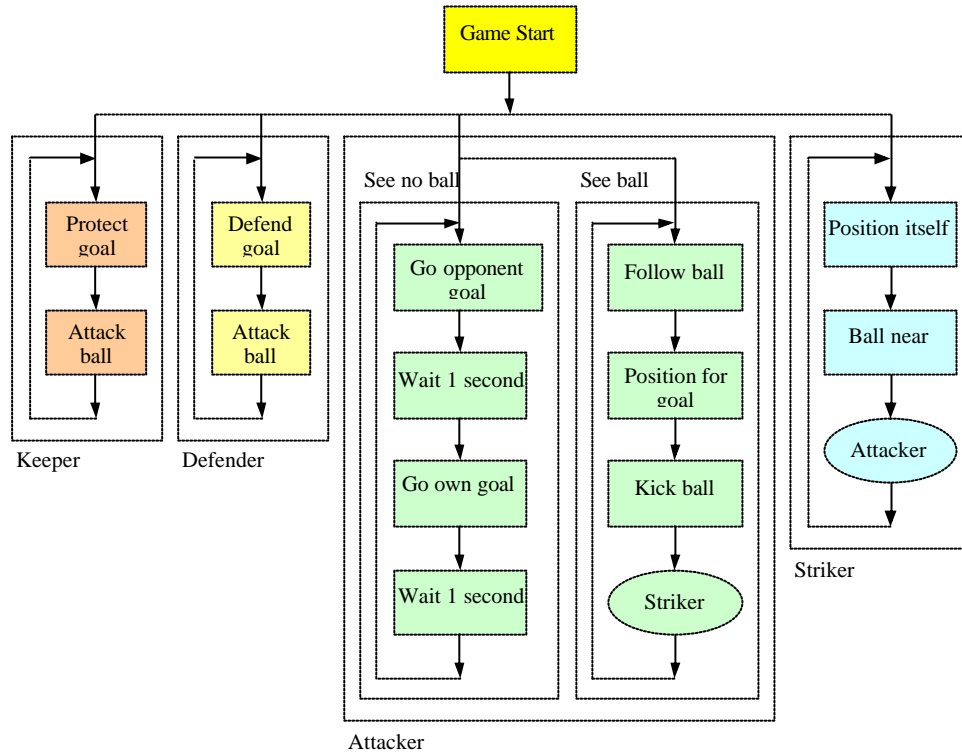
Game Start

Protect goal

Attack ball

Keeper

Defend goal

Attack ball

Defender

See no ball

Go opponent goal

Wait 1 second

Go own goal

Wait 1 second

See ball

Follow ball

Position for goal

Kick ball

Striker

Attacker

Position itself

Ball near

Attacker

Striker